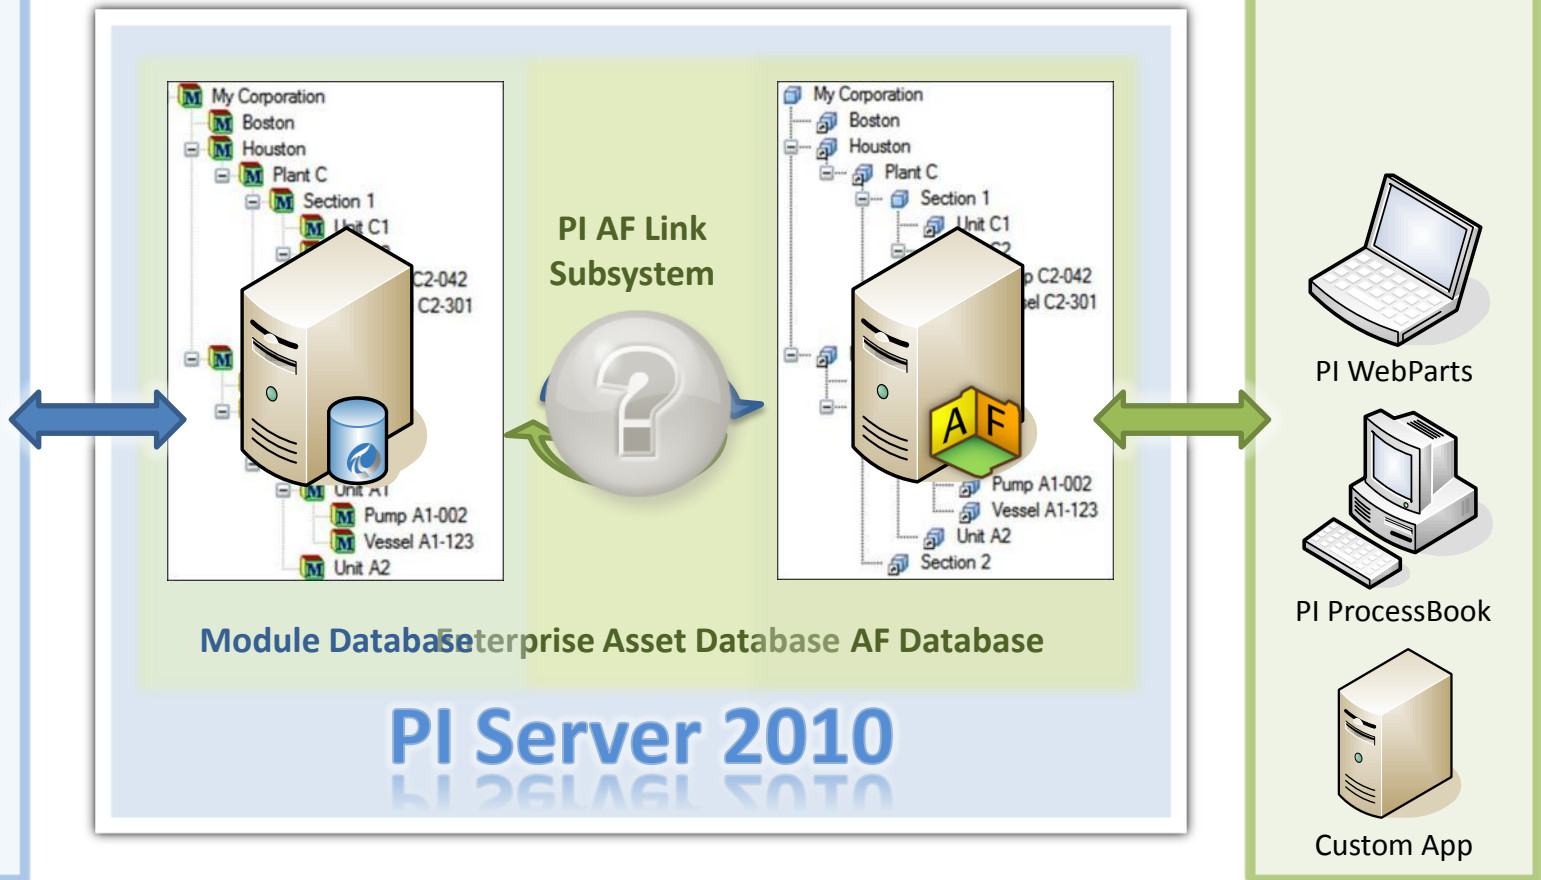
My Corporation
Boston
Houston
Plant C
Section 1
Unit C1
C2-042
C2-301
Unit A1
Pump A1-002
Vessel A1-123
Unit A2

PI AF Link Subsystem

My Corporation
Boston
Houston
Plant C
Section 1
Unit C1
C2-042
el C2-301
A F
Pump A1-002
Vessel A1-123
Unit A2
Section 2

Module Database Enterprise Asset Database AF Database

PI Server 2010

PI WebParts
PI ProcessBook
Custom App